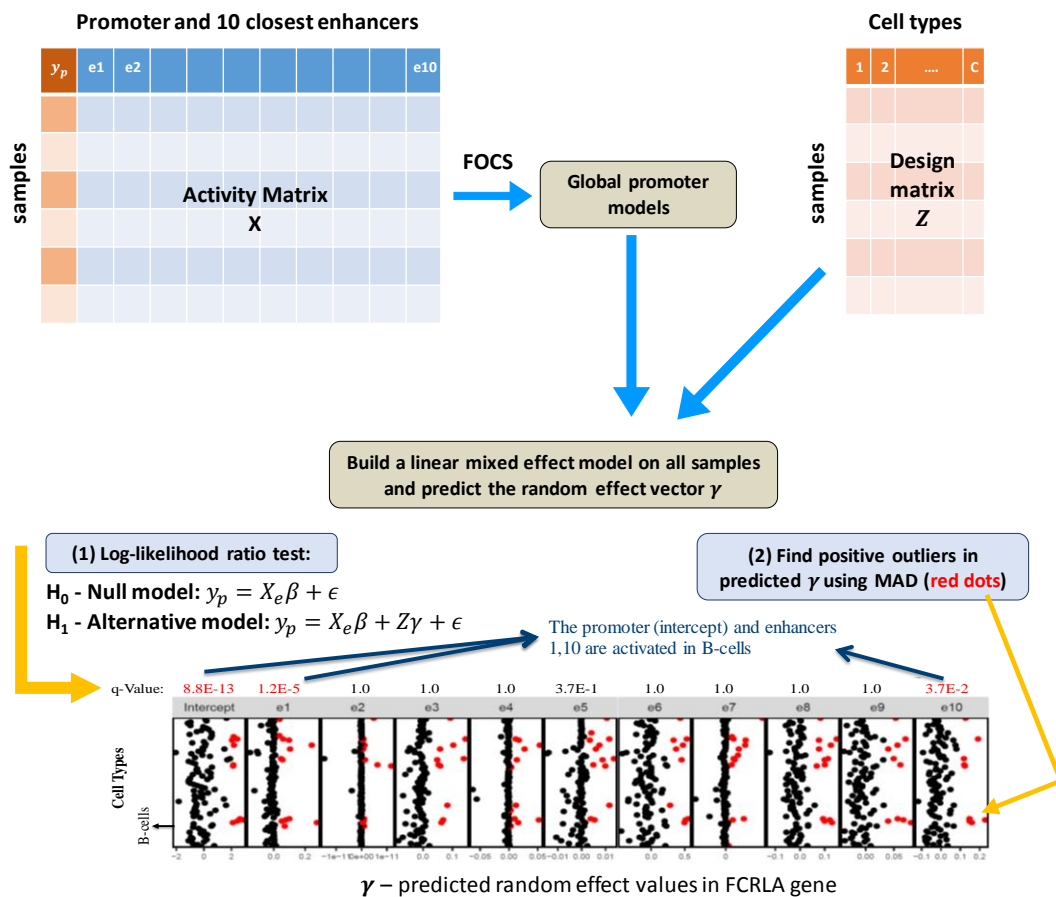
Promoter and 10 closest enhancers

| $y_p$ | e1 | e2 | | | | | | | | e10 |
|---|---|---|---|---|---|---|---|---|---|---|

samples

Activity Matrix
X

FOCS

Global promoter models

Cell types

| 1 | 2 | .... | C |
|---|---|---|---|

samples

Design matrix
$Z$

Build a linear mixed effect model on all samples and predict the random effect vector $\gamma$

(1) Log-likelihood ratio test:

$H_0$ - Null model: $y_p = X_e\beta + \epsilon$

$H_1$ - Alternative model: $y_p = X_e\beta + Z\gamma + \epsilon$

(2) Find positive outliers in predicted $\gamma$ using MAD (red dots)

The promoter (intercept) and enhancers 1,10 are activated in B-cells

q-Value: 8.8E-13 1.2E-5 1.0 1.0 1.0 3.7E-1 1.0 1.0 1.0 1.0 3.7E-2

Intercept e1 e2 e3 e4 e5 e6 e7 e8 e9 e10

Cell Types

B-cells

-2 0 2 0 0.1 0.2 -1e-11 0e+00 1e-11 0.0 0.1 -0.05 0.00 0.05 -0.01 0.00 0.01 0.0 0.5 0 1 -0.1 0.0 0.1 -0.1 0.0 0.1 -0.1 0.0 0.1 0.2

$\gamma$ – predicted random effect values in FCRLA gene